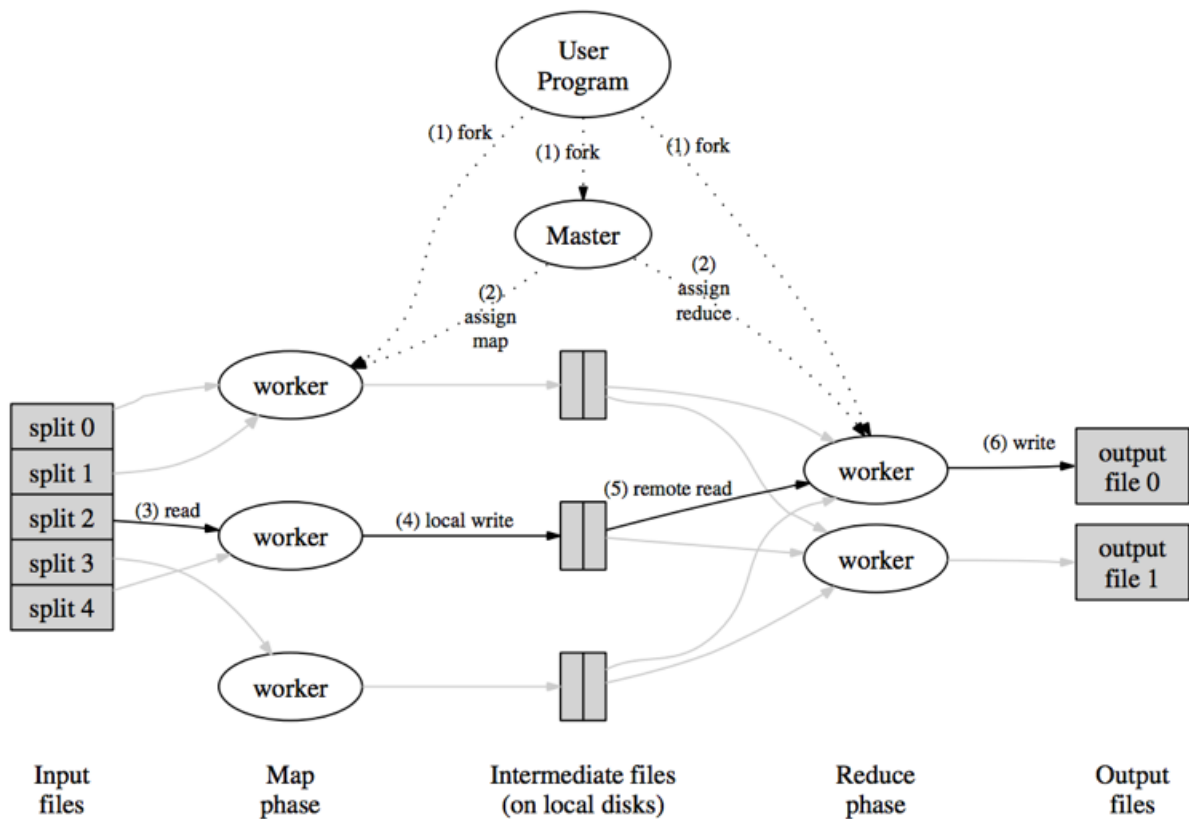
User Program

(1) fork

(1) fork

(1) fork

Master

(2) assign map

(2) assign reduce

worker

split 0

split 1

split 2

split 3

split 4

(3) read

worker

(4) local write

worker

(5) remote read

worker

(6) write

output file 0

worker

output file 1

Input files

Map phase

Intermediate files (on local disks)

Reduce phase

Output files